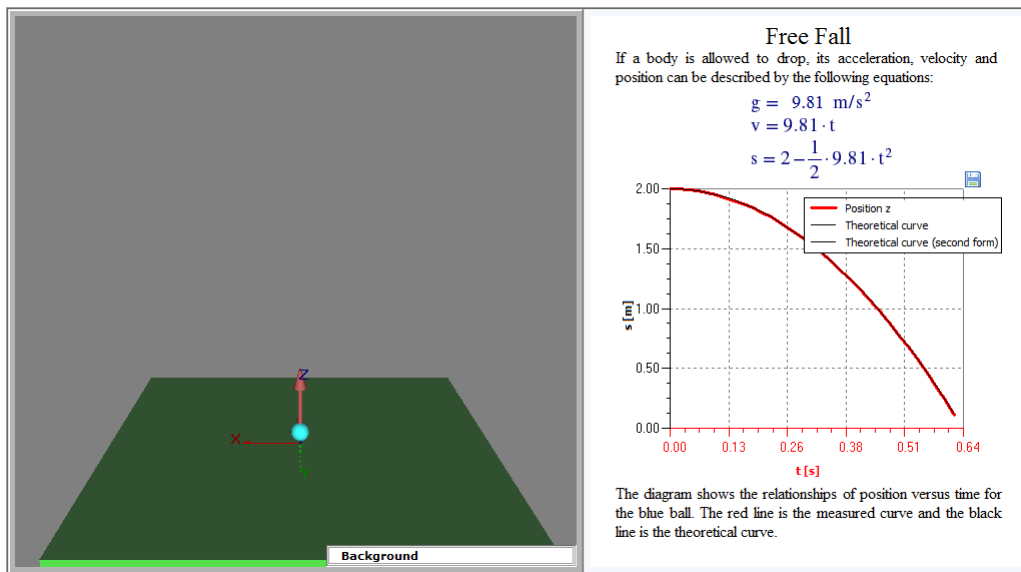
Z

X

Background

Free Fall

If a body is allowed to drop, its acceleration, velocity and position can be described by the following equations:

$g = 9.81\ m/s^2$
$v = 9.81 \cdot t$
$s = 2 - \frac{1}{2} \cdot 9.81 \cdot t^2$

Position z
Theoretical curve
Theoretical curve (second form)

2.00
1.50
1.00
0.50
0.00

s [m]

0.00 0.13 0.26 0.38 0.51 0.64

t [s]

The diagram shows the relationships of position versus time for the blue ball. The red line is the measured curve and the black line is the theoretical curve.